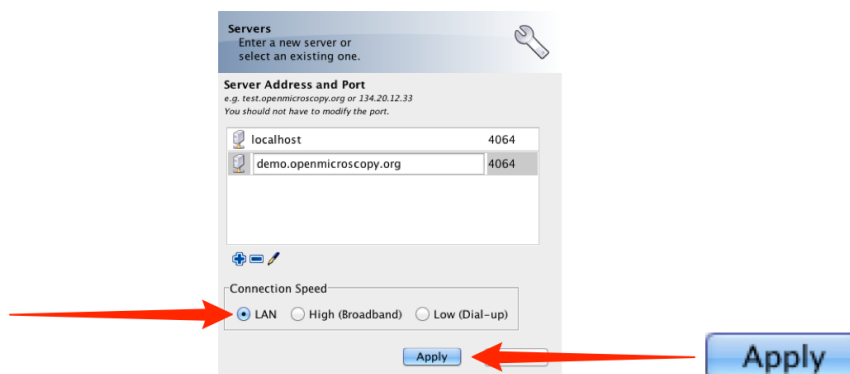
Servers
Enter a new server or select an existing one.

Server Address and Port
e.g. test.openmicroscopy.org or 134.20.12.33
You should not have to modify the port.

| localhost | 4064 |
|---|---|
| demo.openmicroscopy.org | 4064 |

Connection Speed
LAN High (Broadband) Low (Dial-up)

Apply

Apply